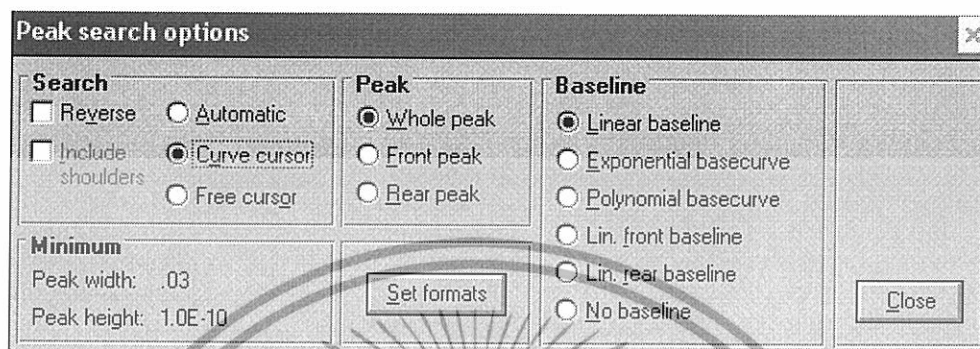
Peak search options

Search
Reverse
Automatic
Include shoulders
Curve cursor
Free cursor

Peak
Whole peak
Front peak
Rear peak

Baseline
Linear baseline
Exponential basecurve
Polynomial basecurve
Lin. front baseline
Lin. rear baseline
No baseline

Minimum
Peak width: .03
Peak height: 1.0E-10

Set formats

Close